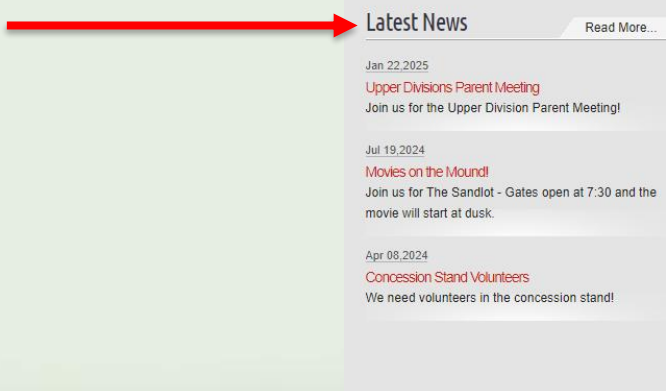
Latest News

Read More...

Jan 22,2025

Upper Divisions Parent Meeting

Join us for the Upper Division Parent Meeting!

Jul 19,2024

Movies on the Mound!

Join us for The Sandlot - Gates open at 7:30 and the movie will start at dusk.

Apr 08,2024

Concession Stand Volunteers

We need volunteers in the concession stand!